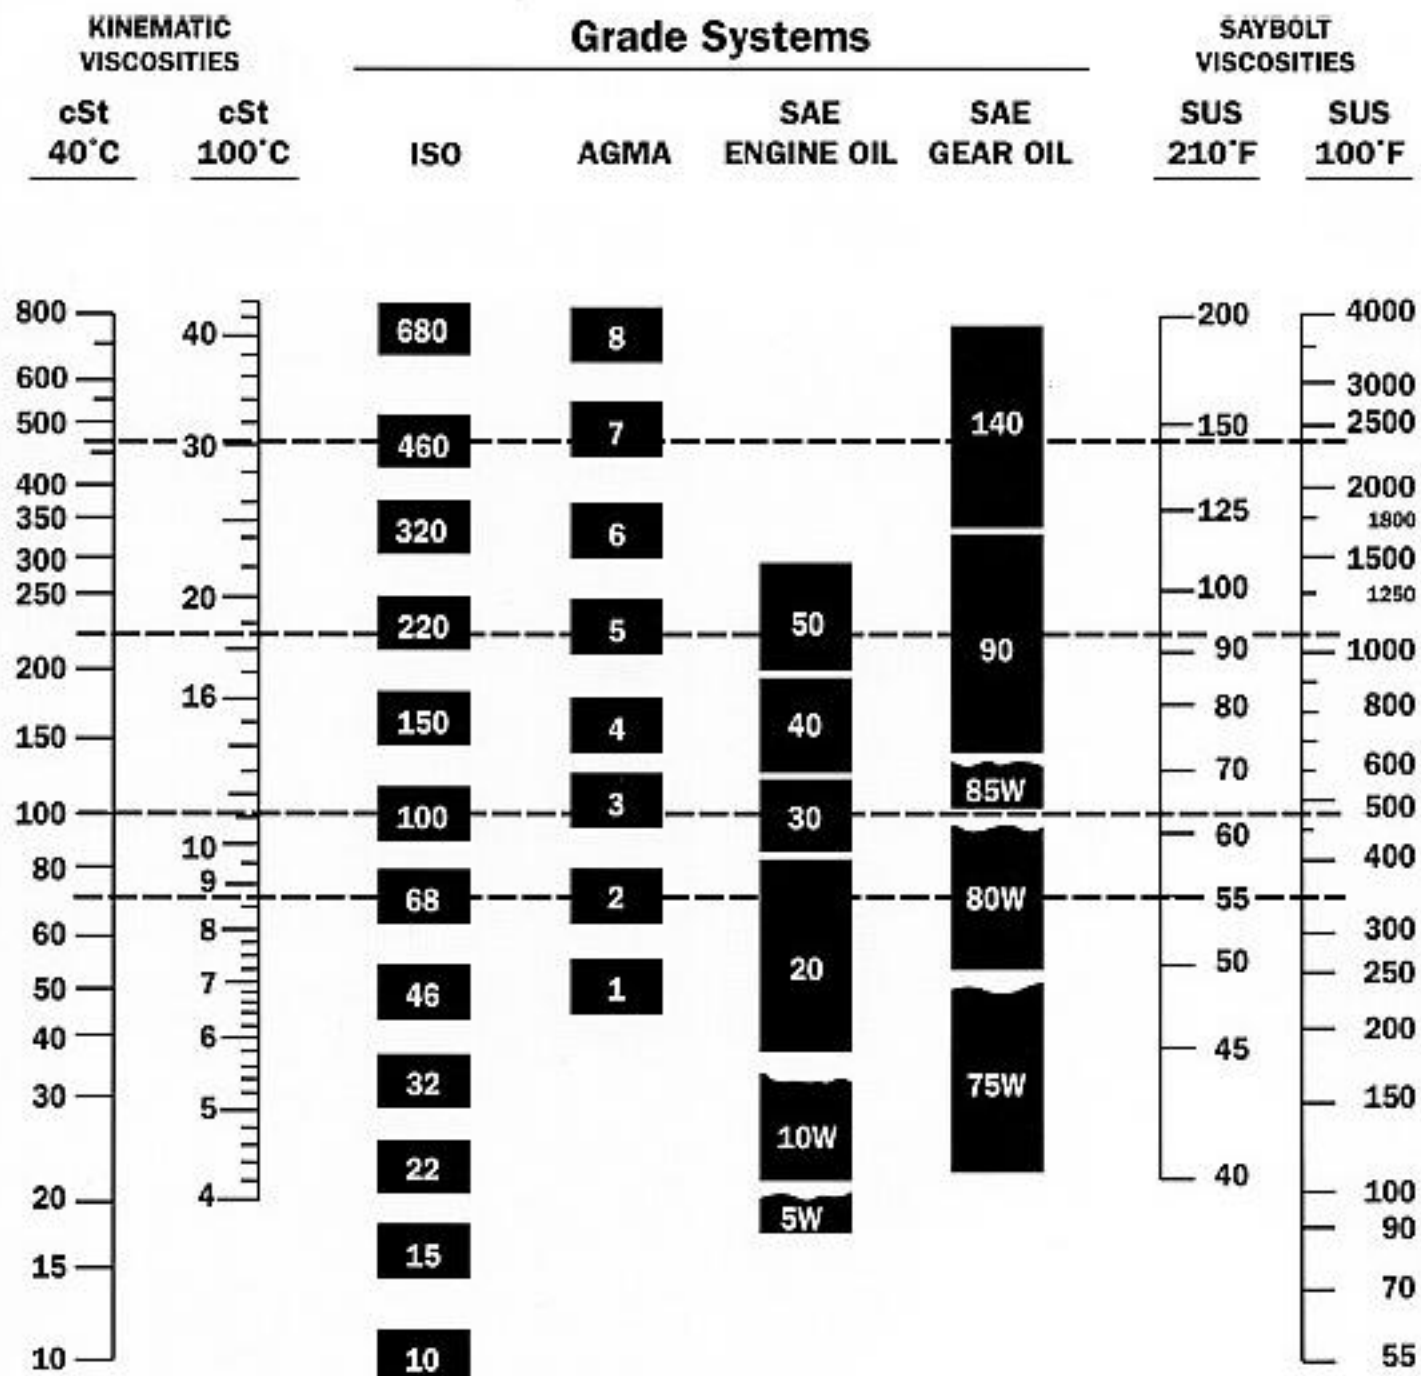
KINEMATIC VISCOSITIES

Grade Systems

SAYBOLT VISCOSITIES

cSt 40˚C

cSt 100˚C

ISO

AGMA

SAE ENGINE OIL

SAE GEAR OIL

SUS 210˚F

SUS 100˚F

800
600
500
400
350
300
250
200
150
100
80
60
50
40
30
20
15
10

40
30
20
16
10
9
8
7
6
5
4

680
460
320
220
150
100
68
46
32
22
15
10

8
7
6
5
4
3
2
1

50
40
30
20
10W
5W

140
90
85W
80W
75W

200
150
125
100
90
80
70
60
55
50
45
40

4000
3000
2500
2000
1800
1500
1250
1000
800
600
500
400
300
250
200
150
100
90
70
55